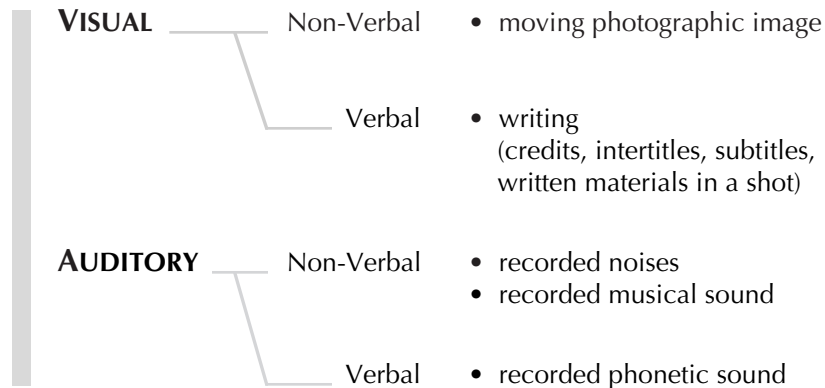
VISUAL

Non-Verbal • moving photographic image

Verbal • writing (credits, intertitles, subtitles, written materials in a shot)

AUDITORY

Non-Verbal • recorded noises
• recorded musical sound

Verbal • recorded phonetic sound